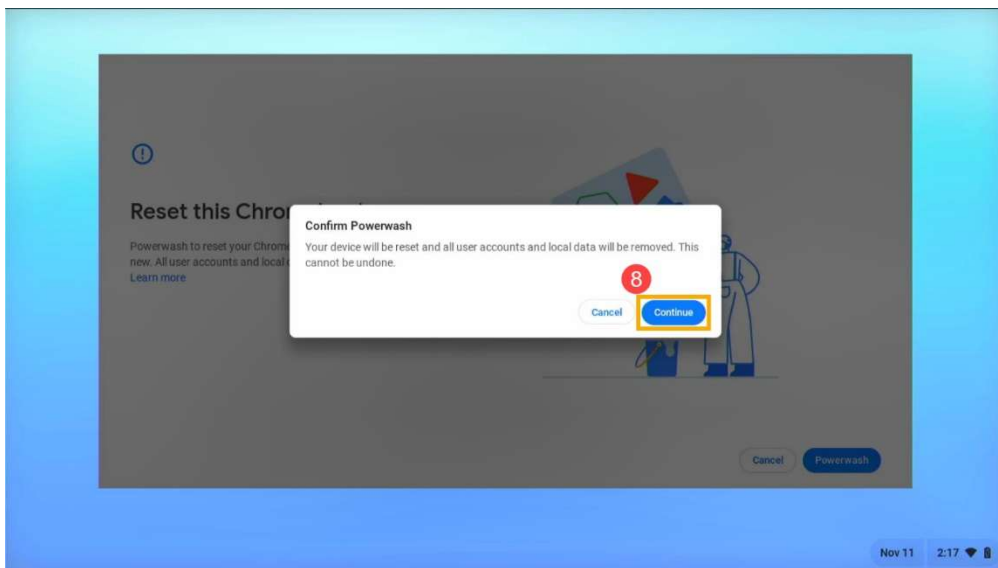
Reset this Chro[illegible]

Powerwash to reset your Chrome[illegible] new. All user accounts and local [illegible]
Learn more

Confirm Powerwash

Your device will be reset and all user accounts and local data will be removed. This cannot be undone.

8

Cancel Continue

Cancel Powerwash

Nov 11 2:17